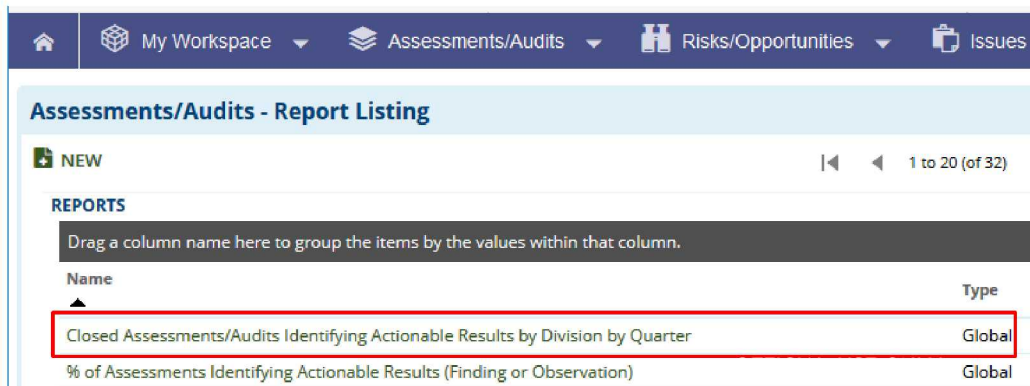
My Workspace Assessments/Audits Risks/Opportunities Issues

Assessments/Audits - Report Listing

NEW

1 to 20 (of 32)

REPORTS

Drag a column name here to group the items by the values within that column.

| Name | Type |
|---|---|
| Closed Assessments/Audits Identifying Actionable Results by Division by Quarter | Global |
| % of Assessments Identifying Actionable Results (Finding or Observation) | Global |